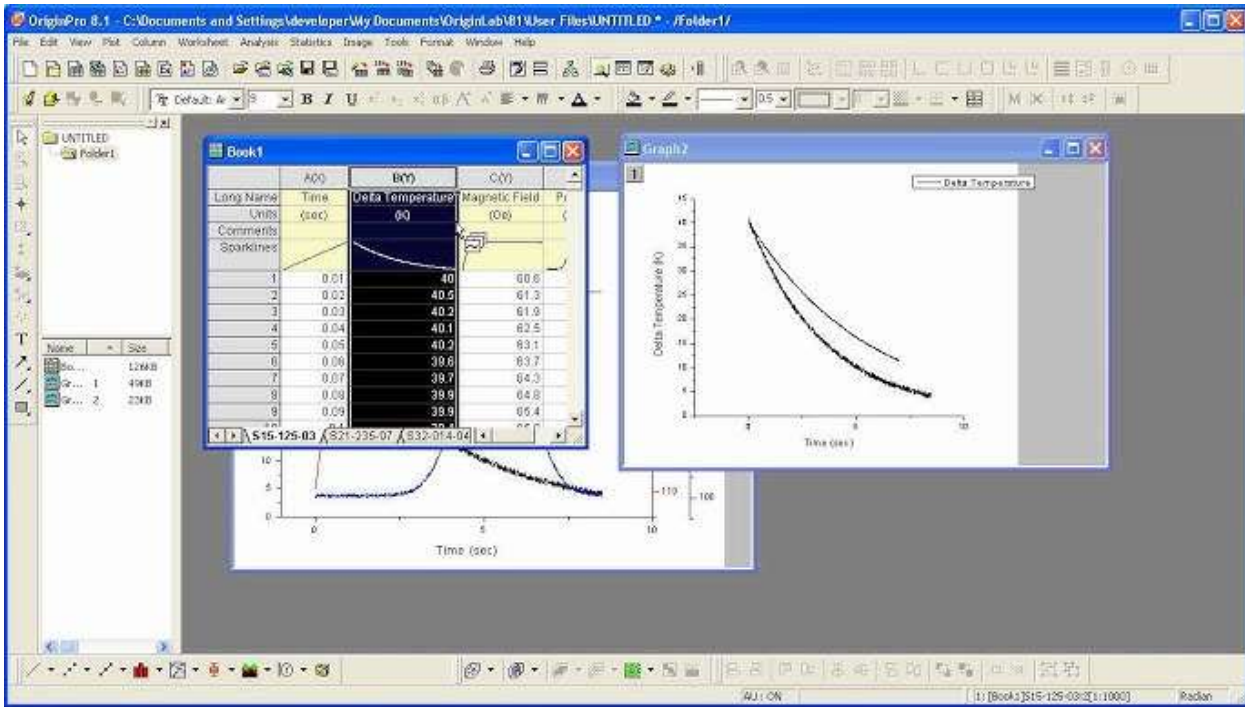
OriginPro 8.1 - C:\Documents and Settings\developer\My Documents\OriginLab\81\User Files\UNTITLED * - /Folder1/

File Edit View Plot Column Worksheet Analysis Statistics Image Tools Format Window Help

Default: Ar 9 B I U

UNTITLED
Folder1

Name Size
Bo... 126KB
Gr... 1 49KB
Gr... 2 23KB

Book1

| | A(X) | B(Y) | C(Y) | F |
|---|---|---|---|---|
| Long Name | Time | Delta Temperature | Magnetic Field | |
| Units | (sec) | (K) | (Oe) | |
| Comments | | | | |
| Sparklines | | | | |
| 1 | 0.01 | 40 | 60.6 | |
| 2 | 0.02 | 40.5 | 61.3 | |
| 3 | 0.03 | 40.2 | 61.9 | |
| 4 | 0.04 | 40.1 | 62.5 | |
| 5 | 0.05 | 40.2 | 63.1 | |
| 6 | 0.06 | 39.6 | 63.7 | |
| 7 | 0.07 | 39.7 | 64.3 | |
| 8 | 0.08 | 39.9 | 64.8 | |
| 9 | 0.09 | 39.9 | 65.4 | |

S15-125-03 S21-235-07 S32-014-04

10
5
0
0 5 10
Time (sec)
110 100

Graph2

1

Delta Temperature

45
40
35
30
25
20
15
10
5
0

Delta Temperature (K)

0 5 10
Time (sec)

AU : ON
1: [Book1]S15-125-03!B[1:1000]
Radian